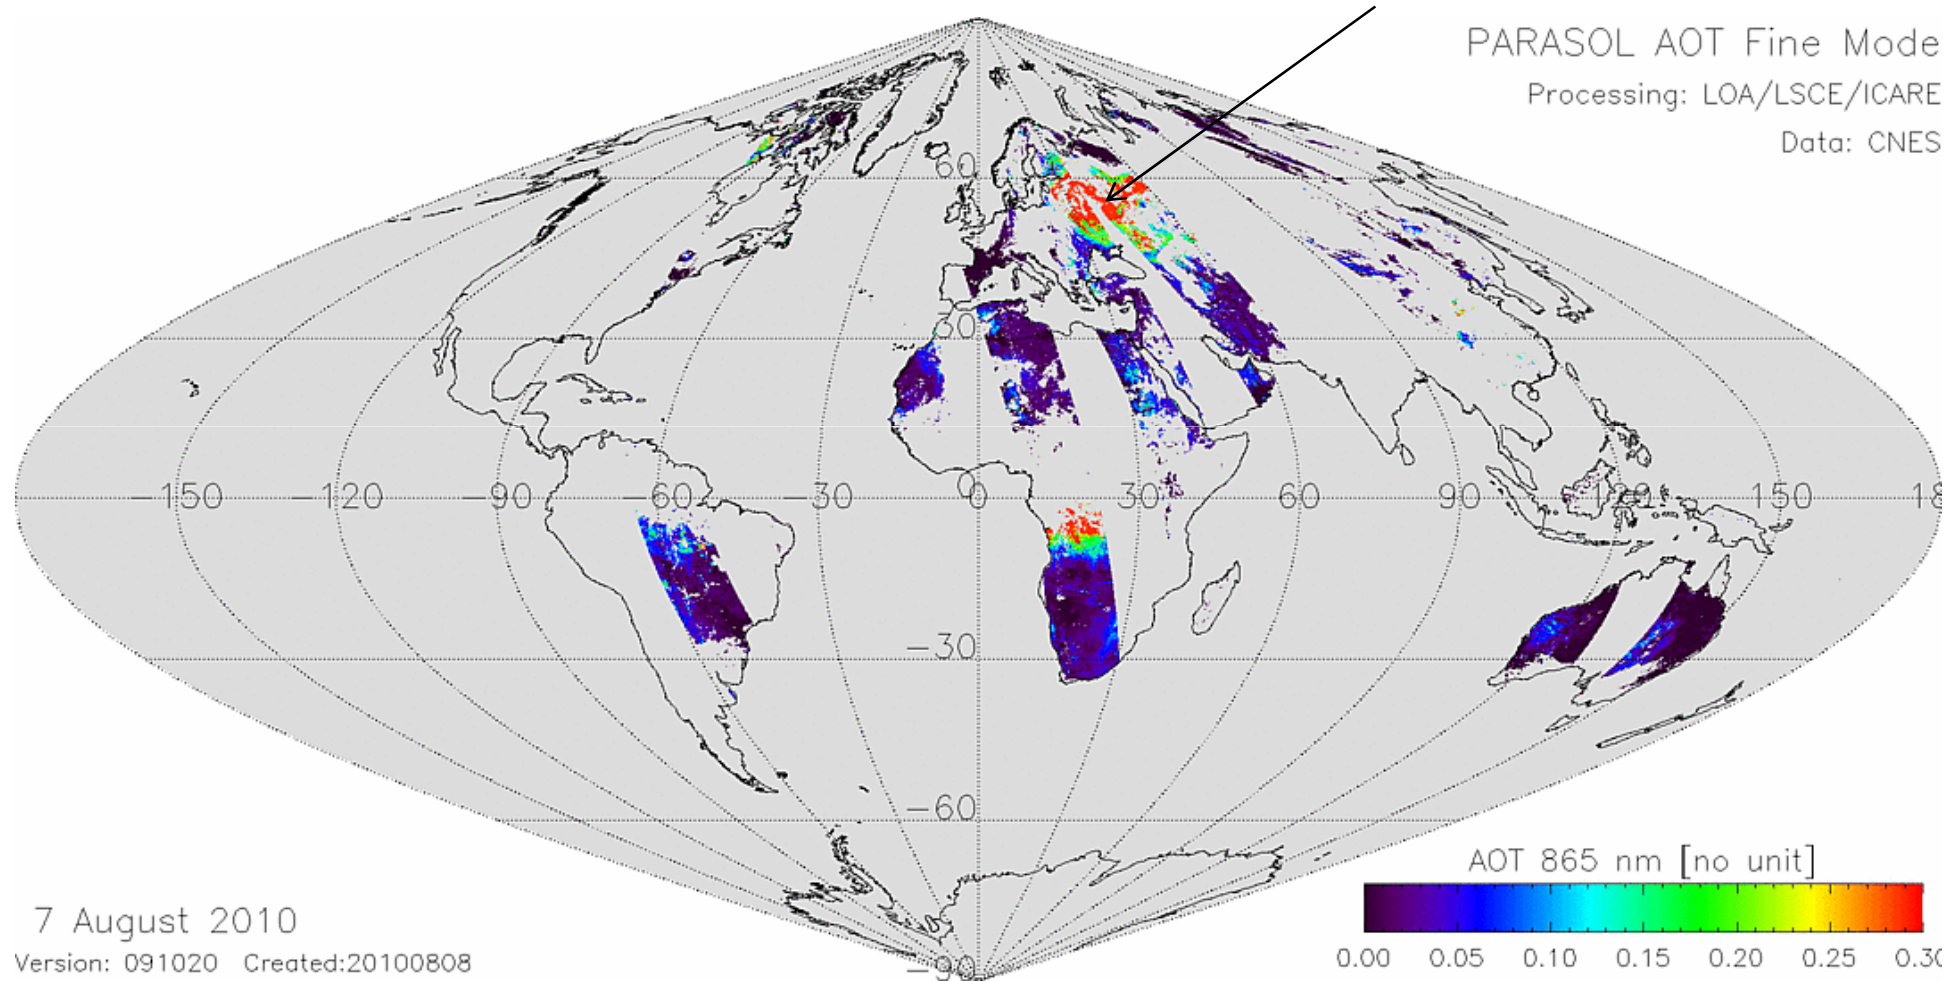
PARASOL AOT Fine Mode
Processing: LOA/LSCE/ICARE
Data: CNES

60
30
−150 −120 −90 −60 −30 0 30 60 90 120 150 18
−30
−60
−90

7 August 2010
Version: 091020 Created:20100808

AOT 865 nm [no unit]
0.00 0.05 0.10 0.15 0.20 0.25 0.30